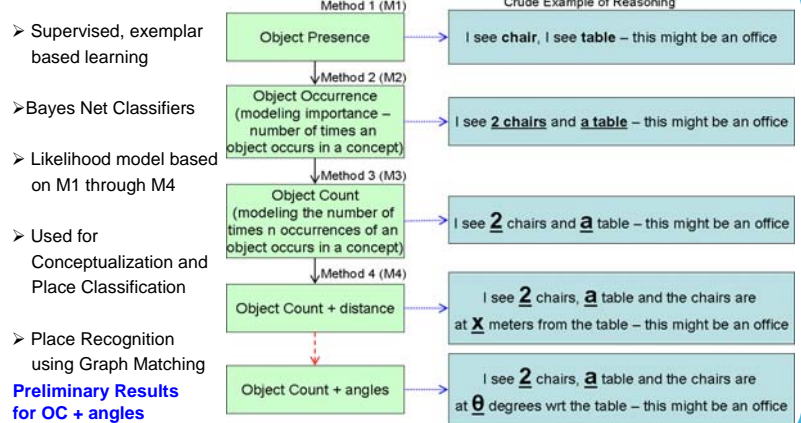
➢ Supervised, exemplar based learning

➢Bayes Net Classifiers

➢ Likelihood model based on M1 through M4

➢ Used for Conceptualization and Place Classification

➢ Place Recognition using Graph Matching

**Preliminary Results for OC + angles**

Method 1 (M1)

Crude Example of Reasoning

Object Presence

I see **chair**, I see **table** – this might be an office

Method 2 (M2)

Object Occurrence (modeling importance – number of times an object occurs in a concept)

I see **2 chairs** and **a table** – this might be an office

Method 3 (M3)

Object Count (modeling the number of times n occurrences of an object occurs in a concept)

I see **2** chairs and **a** table – this might be an office

Method 4 (M4)

Object Count + distance

I see **2** chairs, **a** table and the chairs are at **X** meters from the table – this might be an office

Object Count + angles

I see **2** chairs, **a** table and the chairs are at **$\theta$** degrees wrt the table – this might be an office